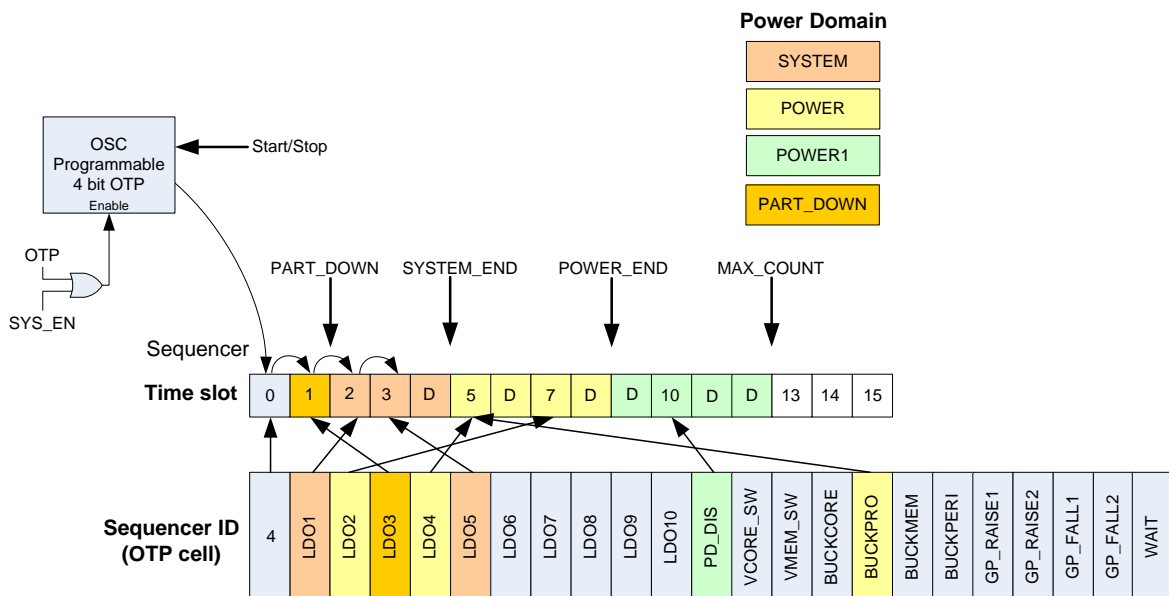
Power Domain

SYSTEM

POWER

POWER1

PART_DOWN

OSC Programmable 4 bit OTP Enable

Start/Stop

OTP

SYS_EN

PART_DOWN SYSTEM_END POWER_END MAX_COUNT

Sequencer

Time slot

| 0 | 1 | 2 | 3 | D | 5 | D | 7 | D | D | 10 | D | D | 13 | 14 | 15 |
|---|---|---|---|---|---|---|---|---|---|---|---|---|---|---|---|

Sequencer ID (OTP cell)

| 4 | LDO1 | LDO2 | LDO3 | LDO4 | LDO5 | LDO6 | LDO7 | LDO8 | LDO9 | LDO10 | PD_DIS | VCORE_SW | VMEM_SW | BUCKCORE | BUCKPRO | BUCKMEM | BUCKPERI | GP_RAISE1 | GP_RAISE2 | GP_FALL1 | GP_FALL2 | WAIT |
|---|---|---|---|---|---|---|---|---|---|---|---|---|---|---|---|---|---|---|---|---|---|---|